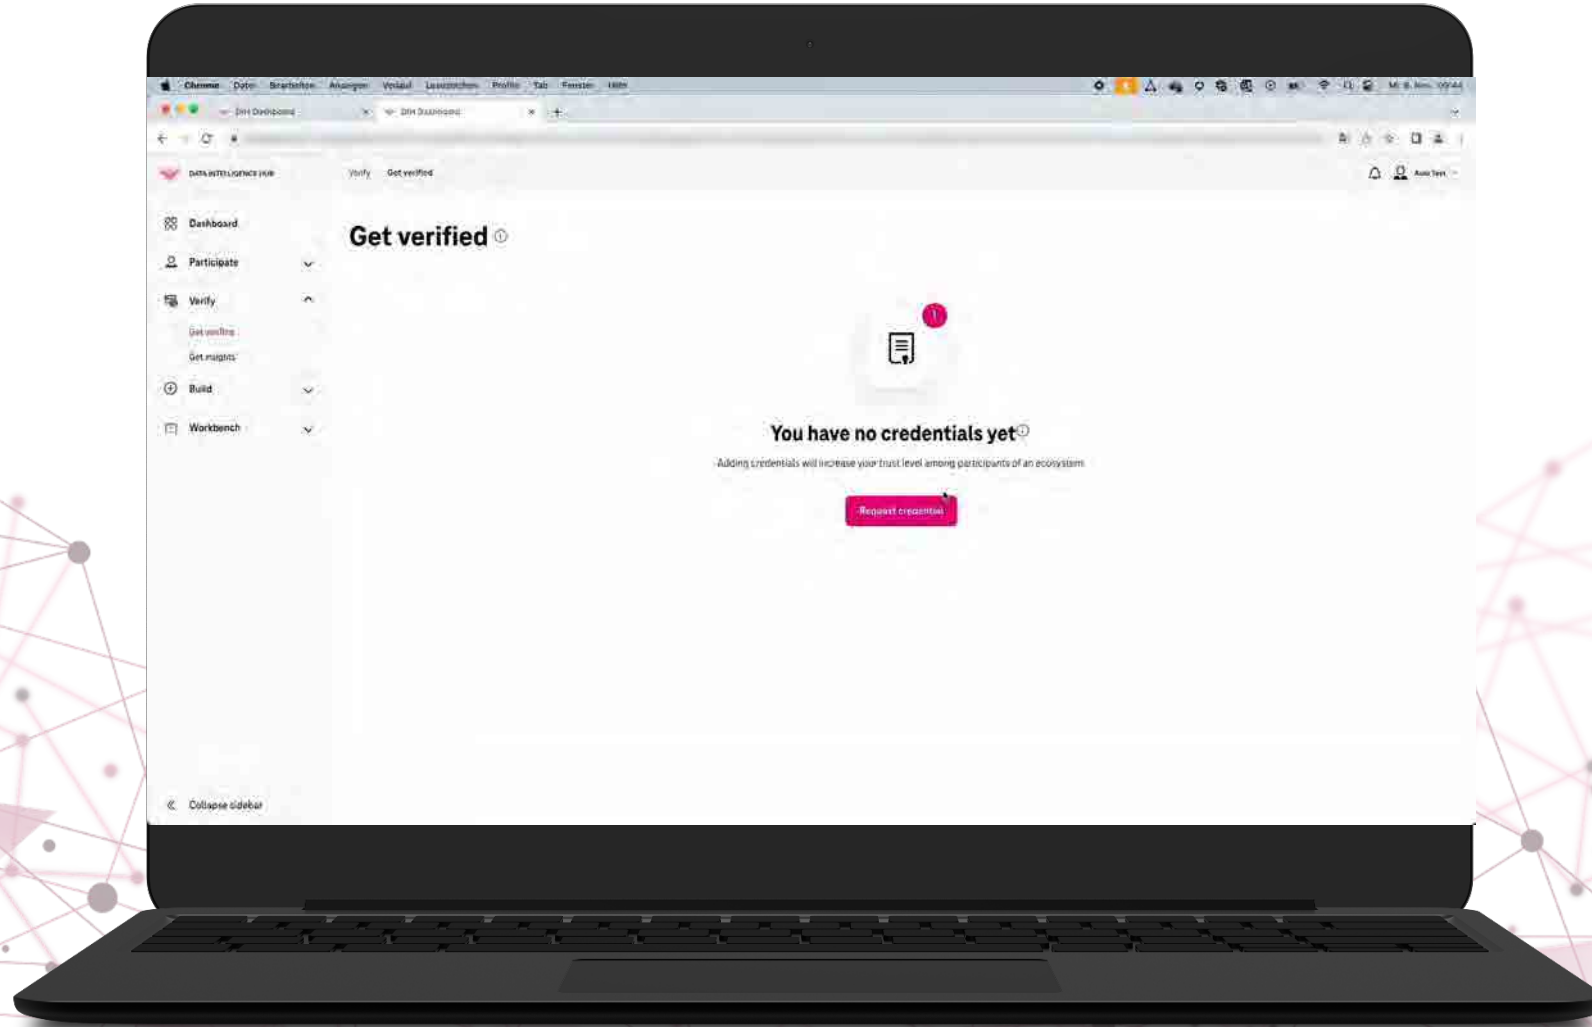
Chrome Datei Bearbeiten Ansehen Verlauf Lesezeichen Profile Tab Fenster Hilfe

DIH Dashboard
DIH Dashboard

DATA INTELLIGENCE HUB

Verify Get verified

Auto Test

Dashboard
Participate
Verify
Get verified
Get insights
Build
Workbench

Get verified

1

You have no credentials yet

Adding credentials will increase your trust level among participants of an ecosystem

Request credential

Collapse sidebar